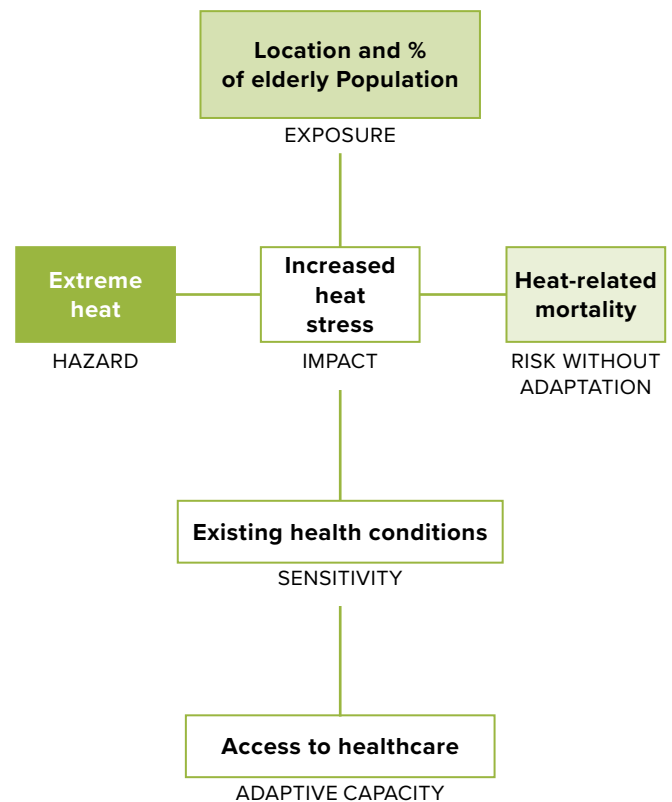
Location and % of elderly Population

EXPOSURE

Extreme heat

HAZARD

Increased heat stress

IMPACT

Heat-related mortality

RISK WITHOUT ADAPTATION

Existing health conditions

SENSITIVITY

Access to healthcare

ADAPTIVE CAPACITY